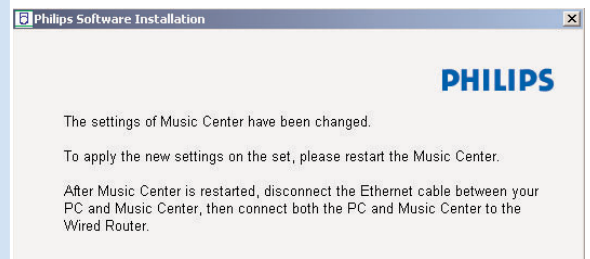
Philips Software Installation

PHILIPS

The settings of Music Center have been changed.

To apply the new settings on the set, please restart the Music Center.

After Music Center is restarted, disconnect the Ethernet cable between your PC and Music Center, then connect both the PC and Music Center to the Wired Router.